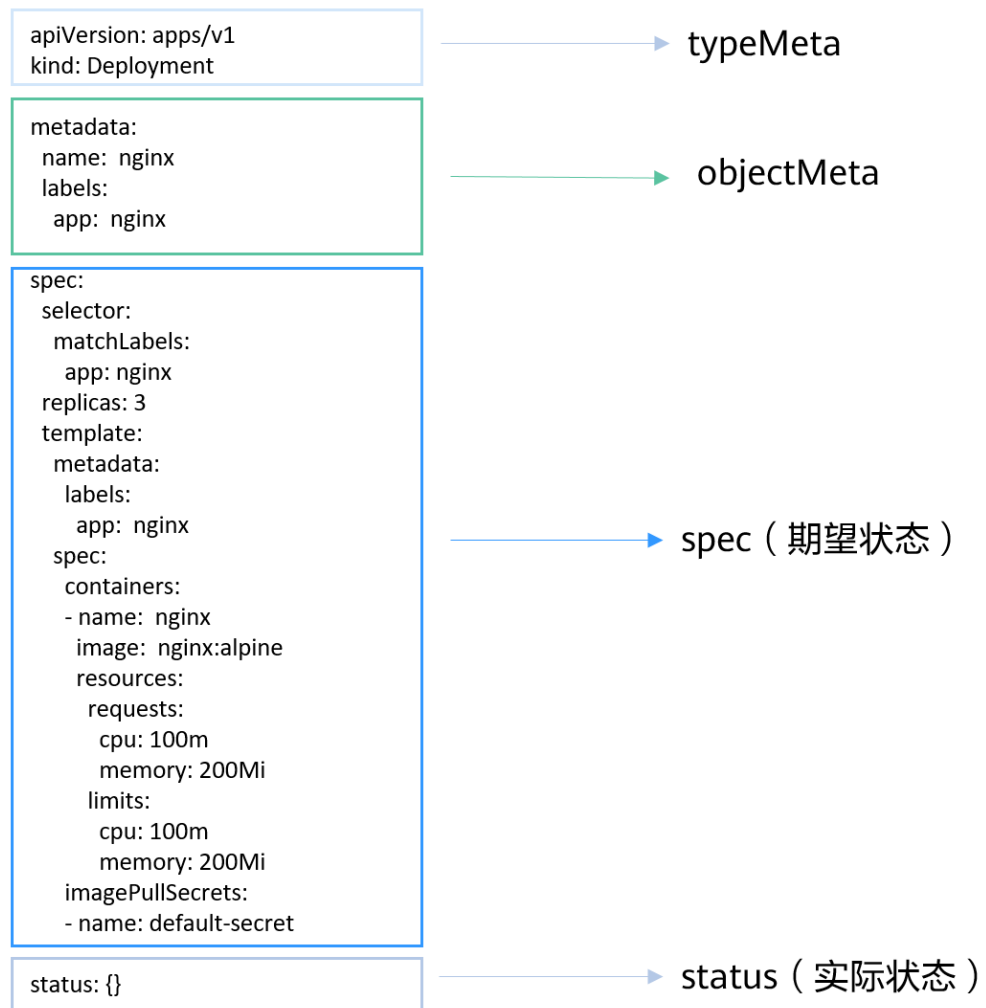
apiVersion: apps/v1
kind: Deployment

typeMeta

metadata:
  name:  nginx
  labels:
    app:  nginx

objectMeta

spec:
  selector:
    matchLabels:
      app: nginx
  replicas: 3
  template:
    metadata:
      labels:
        app:  nginx
    spec:
      containers:
      - name:  nginx
        image:  nginx:alpine
        resources:
          requests:
            cpu: 100m
            memory: 200Mi
          limits:
            cpu: 100m
            memory: 200Mi
      imagePullSecrets:
      - name: default-secret

spec（期望状态）

status: {}

status（实际状态）